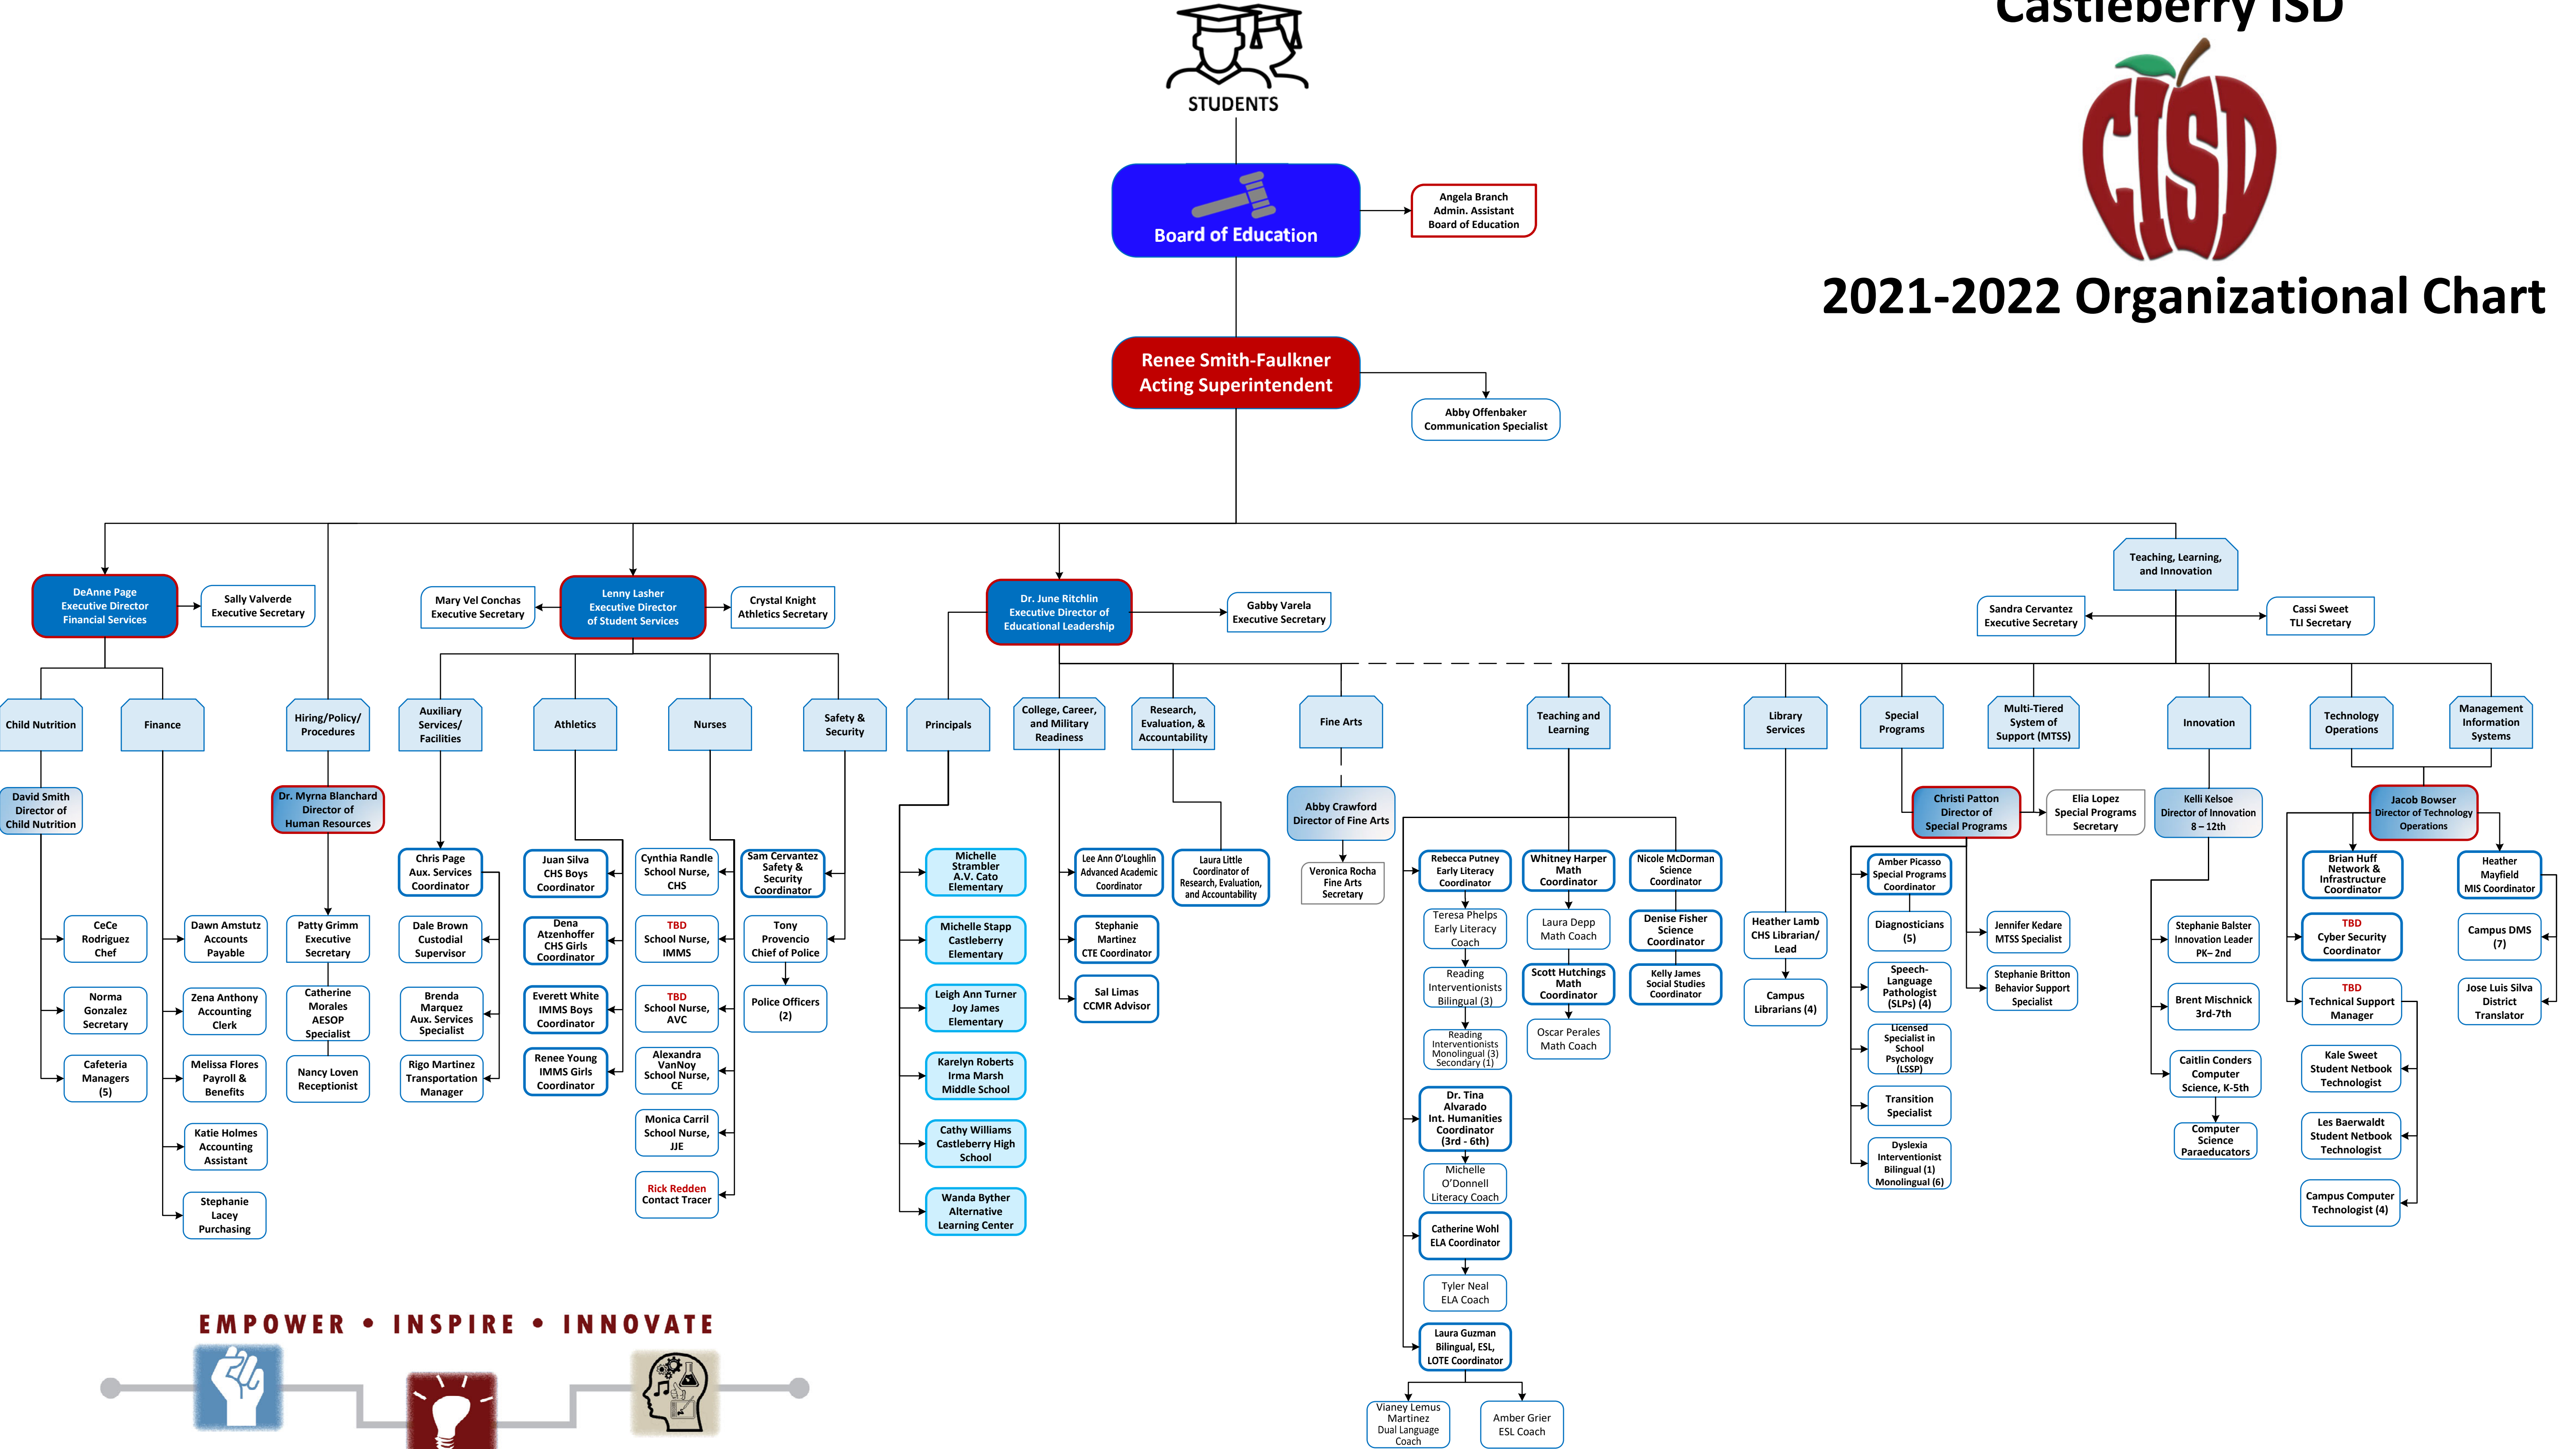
Castleberry ISD

CISD

2021-2022 Organizational Chart

STUDENTS

Board of Education

Angela Branch
Admin. Assistant
Board of Education

Renee Smith-Faulkner
Acting Superintendent

Abby Offenbaker
Communication Specialist

DeAnne Page
Executive Director
Financial Services

Sally Valverde
Executive Secretary

Mary Vel Conchas
Executive Secretary

Lenny Lasher
Executive Director
of Student Services

Crystal Knight
Athletics Secretary

Dr. June Ritchlin
Executive Director of
Educational Leadership

Gabby Varela
Executive Secretary

Teaching, Learning, and Innovation

Sandra Cervantez
Executive Secretary

Cassi Sweet
TLI Secretary

Child Nutrition

Finance

Hiring/Policy/ Procedures

Auxiliary Services/ Facilities

Athletics

Nurses

Safety & Security

Principals

College, Career, and Military Readiness

Research, Evaluation, & Accountability

Fine Arts

Teaching and Learning

Library Services

Special Programs

Multi-Tiered System of Support (MTSS)

Innovation

Technology Operations

Management Information Systems

David Smith
Director of
Child Nutrition

CeCe Rodriguez
Chef

Norma Gonzalez
Secretary

Cafeteria Managers (5)

Dawn Amstutz
Accounts Payable

Zena Anthony
Accounting Clerk

Melissa Flores
Payroll & Benefits

Katie Holmes
Accounting Assistant

Stephanie Lacey
Purchasing

Dr. Myrna Blanchard
Director of
Human Resources

Patty Grimm
Executive Secretary

Catherine Morales
AESOP Specialist

Nancy Loven
Receptionist

Chris Page
Aux. Services Coordinator

Dale Brown
Custodial Supervisor

Brenda Marquez
Aux. Services Specialist

Rigo Martinez
Transportation Manager

Juan Silva
CHS Boys Coordinator

Dena Atzenhoffer
CHS Girls Coordinator

Everett White
IMMS Boys Coordinator

Renee Young
IMMS Girls Coordinator

Cynthia Randle
School Nurse, CHS

TBD
School Nurse, IMMS

TBD
School Nurse, AVC

Alexandra VanNoy
School Nurse, CE

Monica Carril
School Nurse, JJE

Rick Redden
Contact Tracer

Sam Cervantez
Safety & Security Coordinator

Tony Provencio
Chief of Police

Police Officers (2)

Michelle Strambler
A.V. Cato Elementary

Michelle Stapp
Castleberry Elementary

Leigh Ann Turner
Joy James Elementary

Karelyn Roberts
Irma Marsh Middle School

Cathy Williams
Castleberry High School

Wanda Byther
Alternative Learning Center

Lee Ann O'Loughlin
Advanced Academic Coordinator

Stephanie Martinez
CTE Coordinator

Sal Limas
CCMR Advisor

Laura Little
Coordinator of Research, Evaluation, and Accountability

Abby Crawford
Director of Fine Arts

Veronica Rocha
Fine Arts Secretary

Rebecca Putney
Early Literacy Coordinator

Teresa Phelps
Early Literacy Coach

Reading Interventionists Bilingual (3)

Reading Interventionists Monolingual (3) Secondary (1)

Dr. Tina Alvarado
Int. Humanities Coordinator (3rd - 6th)

Michelle O'Donnell
Literacy Coach

Catherine Wohl
ELA Coordinator

Tyler Neal
ELA Coach

Laura Guzman
Bilingual, ESL, LOTE Coordinator

Vianey Lemus Martinez
Dual Language Coach

Amber Grier
ESL Coach

Whitney Harper
Math Coordinator

Laura Depp
Math Coach

Scott Hutchings
Math Coordinator

Oscar Perales
Math Coach

Nicole McDorman
Science Coordinator

Denise Fisher
Science Coordinator

Kelly James
Social Studies Coordinator

Heather Lamb
CHS Librarian/ Lead

Campus Librarians (4)

Christi Patton
Director of
Special Programs

Elia Lopez
Special Programs Secretary

Amber Picasso
Special Programs Coordinator

Diagnosticians (5)

Speech-Language Pathologist (SLPs) (4)

Licensed Specialist in School Psychology (LSSP)

Transition Specialist

Dyslexia Interventionist Bilingual (1) Monolingual (6)

Jennifer Kedare
MTSS Specialist

Stephanie Britton
Behavior Support Specialist

Kelli Kelsoe
Director of Innovation
8 – 12th

Stephanie Balster
Innovation Leader
PK– 2nd

Brent Mischnick
3rd-7th

Caitlin Conders
Computer Science, K-5th

Computer Science Paraeducators

Jacob Bowser
Director of Technology
Operations

Brian Huff
Network & Infrastructure Coordinator

TBD
Cyber Security Coordinator

TBD
Technical Support Manager

Kale Sweet
Student Netbook Technologist

Les Baerwaldt
Student Netbook Technologist

Campus Computer Technologists (4)

Heather Mayfield
MIS Coordinator

Campus DMS (7)

Jose Luis Silva
District Translator

EMPOWER • INSPIRE • INNOVATE